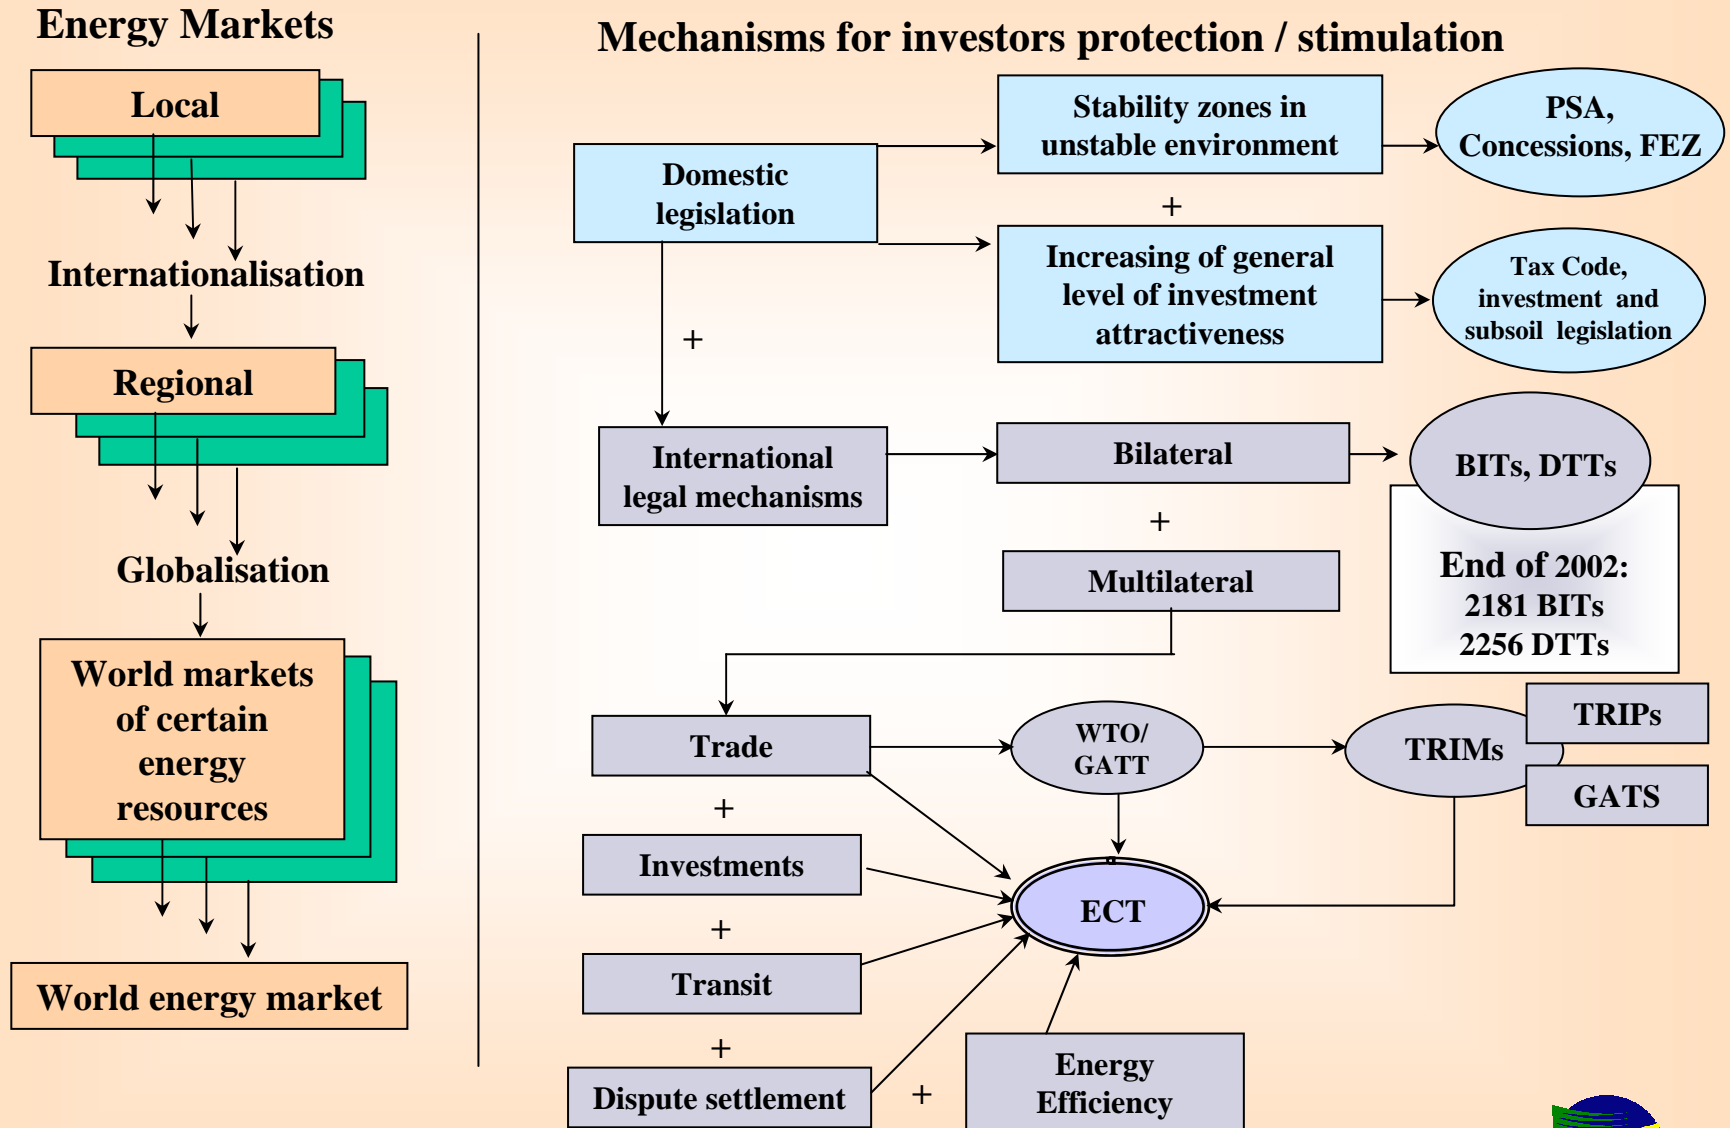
Energy Markets

Local

Internationalisation

Regional

Globalisation

World markets of certain energy resources

World energy market

Mechanisms for investors protection / stimulation

Domestic legislation

Stability zones in unstable environment

PSA, Concessions, FEZ

+

Increasing of general level of investment attractiveness

Tax Code, investment and subsoil legislation

+

International legal mechanisms

Bilateral

BITs, DTTs

End of 2002: 2181 BITs 2256 DTTs

+

Multilateral

Trade

WTO/ GATT

TRIMs

TRIPs

GATS

+

Investments

ECT

+

Transit

+

Dispute settlement

+

Energy Efficiency